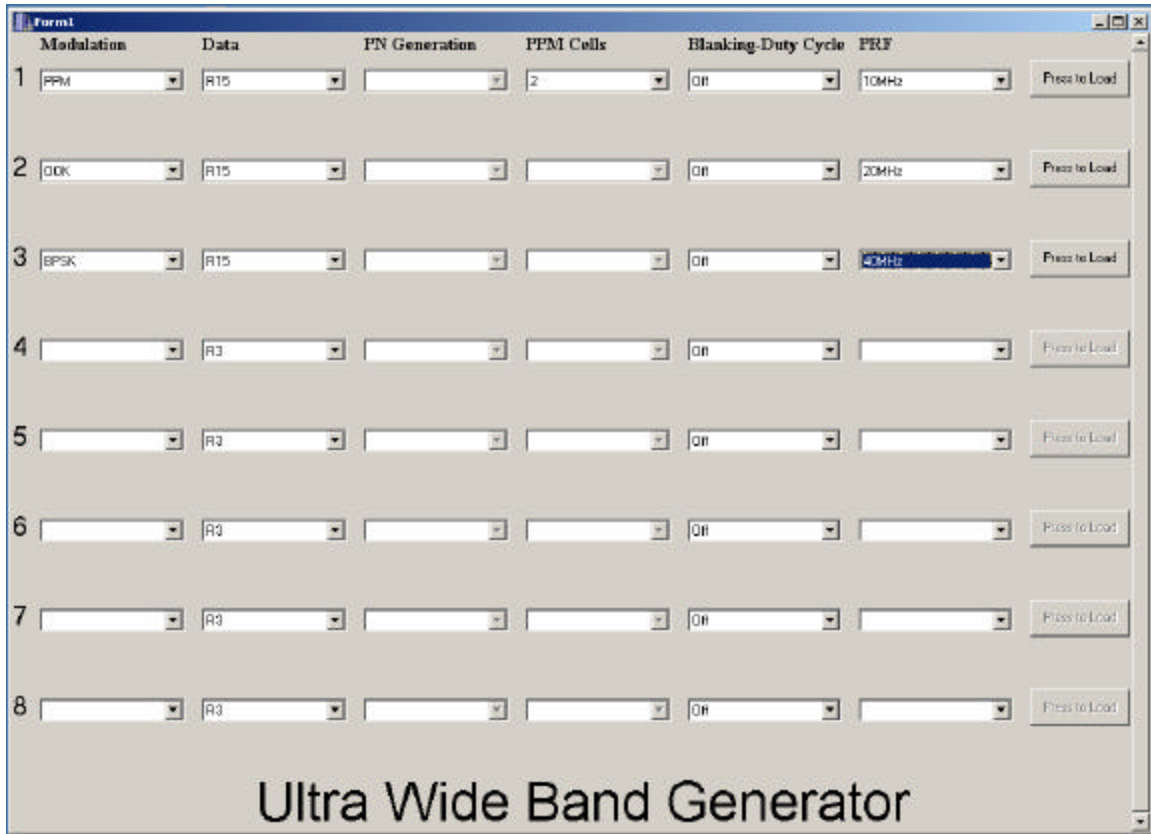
Form1

| | Modulation | Data | PN Generation | PPM Cells | Blanking-Duty Cycle | PRF | |
|---|---|---|---|---|---|---|---|
| 1 | PPM | R15 | | 2 | Off | 10MHz | Press to Load |
| 2 | OOK | R15 | | | Off | 20MHz | Press to Load |
| 3 | BPSK | R15 | | | Off | 40MHz | Press to Load |
| 4 | | R3 | | | Off | | Press to Load |
| 5 | | R3 | | | Off | | Press to Load |
| 6 | | R3 | | | Off | | Press to Load |
| 7 | | R3 | | | Off | | Press to Load |
| 8 | | R3 | | | Off | | Press to Load |

Ultra Wide Band Generator